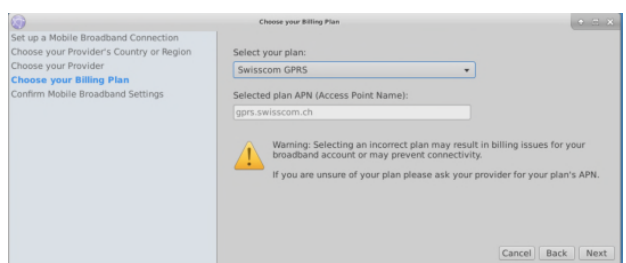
Choose your Billing Plan

Set up a Mobile Broadband Connection
Choose your Provider's Country or Region
Choose your Provider
Choose your Billing Plan
Confirm Mobile Broadband Settings

Select your plan:

Swisscom GPRS

Selected plan APN (Access Point Name):

gprs.swisscom.ch

Warning: Selecting an incorrect plan may result in billing issues for your broadband account or may prevent connectivity.

If you are unsure of your plan please ask your provider for your plan's APN.

Cancel
Back
Next